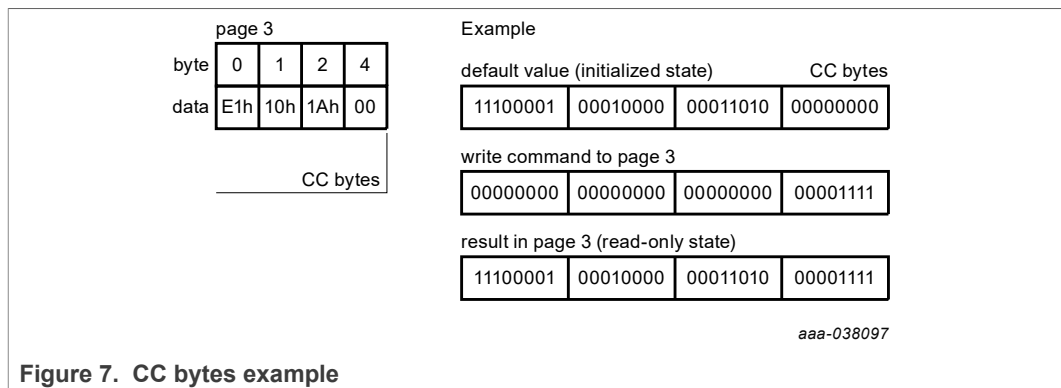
page 3

| byte | 0 | 1 | 2 | 4 |
|---|---|---|---|---|
| data | E1h | 10h | 1Ah | 00 |

CC bytes

Example

default value (initialized state) CC bytes

| 11100001 | 00010000 | 00011010 | 00000000 |
|---|---|---|---|

write command to page 3

| 00000000 | 00000000 | 00000000 | 00001111 |
|---|---|---|---|

result in page 3 (read-only state)

| 11100001 | 00010000 | 00011010 | 00001111 |
|---|---|---|---|

aaa-038097

Figure 7. CC bytes example